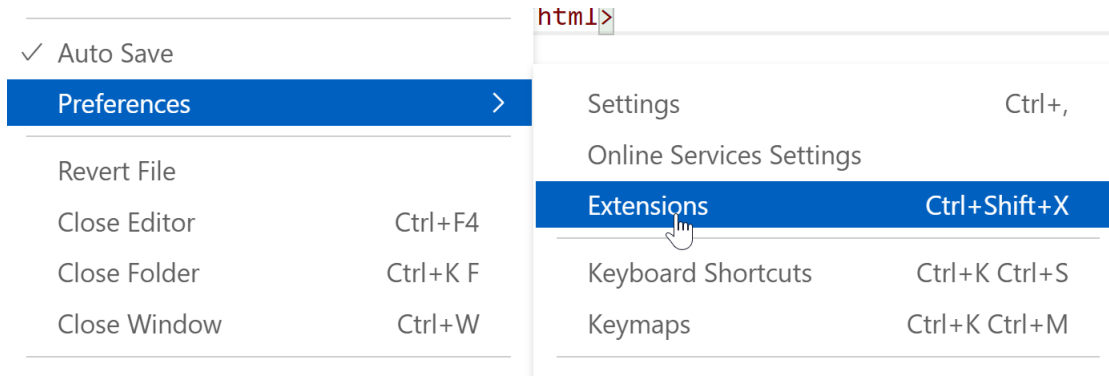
html>

✓ Auto Save
Preferences >

Revert File
Close Editor Ctrl+F4
Close Folder Ctrl+K F
Close Window Ctrl+W

Settings Ctrl+,
Online Services Settings
Extensions Ctrl+Shift+X
Keyboard Shortcuts Ctrl+K Ctrl+S
Keymaps Ctrl+K Ctrl+M